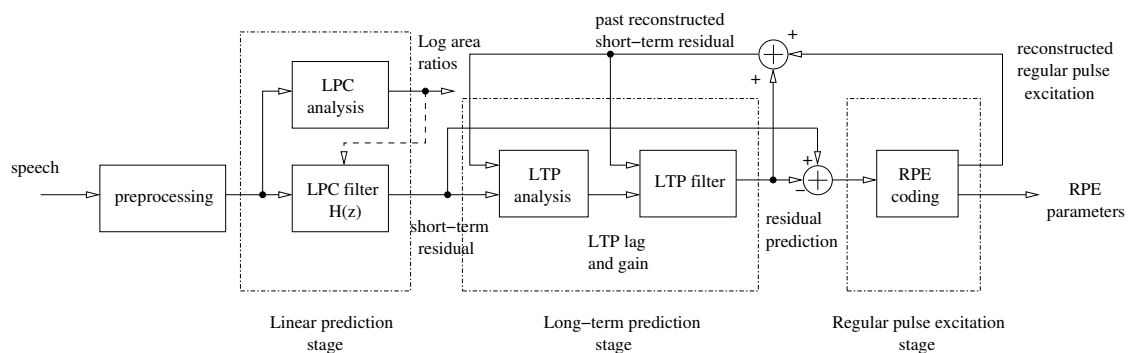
past reconstructed short−term residual

Log area ratios

reconstructed regular pulse excitation

+

+

+

LPC analysis

speech

preprocessing

LPC filter H(z)

LTP analysis

LTP filter

RPE coding

RPE parameters

short−term residual

LTP lag and gain

residual prediction

Linear prediction stage

Long−term prediction stage

Regular pulse excitation stage